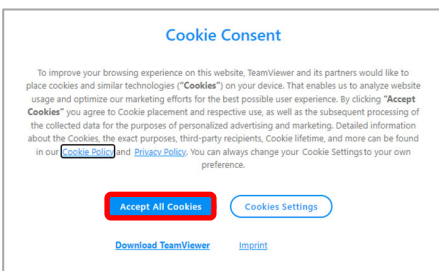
Cookie Consent

To improve your browsing experience on this website, TeamViewer and its partners would like to place cookies and similar technologies (**"Cookies"**) on your device. That enables us to analyze website usage and optimize our marketing efforts for the best possible user experience. By clicking **"Accept Cookies"** you agree to Cookie placement and respective usage, as well as the subsequent processing of the collected data for the purposes of personalized advertising and marketing. Detailed information about the Cookies, the exact purposes, third-party recipients, Cookie lifetime, and more can be found in our Cookie Policy and Privacy Policy. You can always change your Cookie Settings to your own preference.

Accept All Cookies

Cookies Settings

Download TeamViewer

Imprint